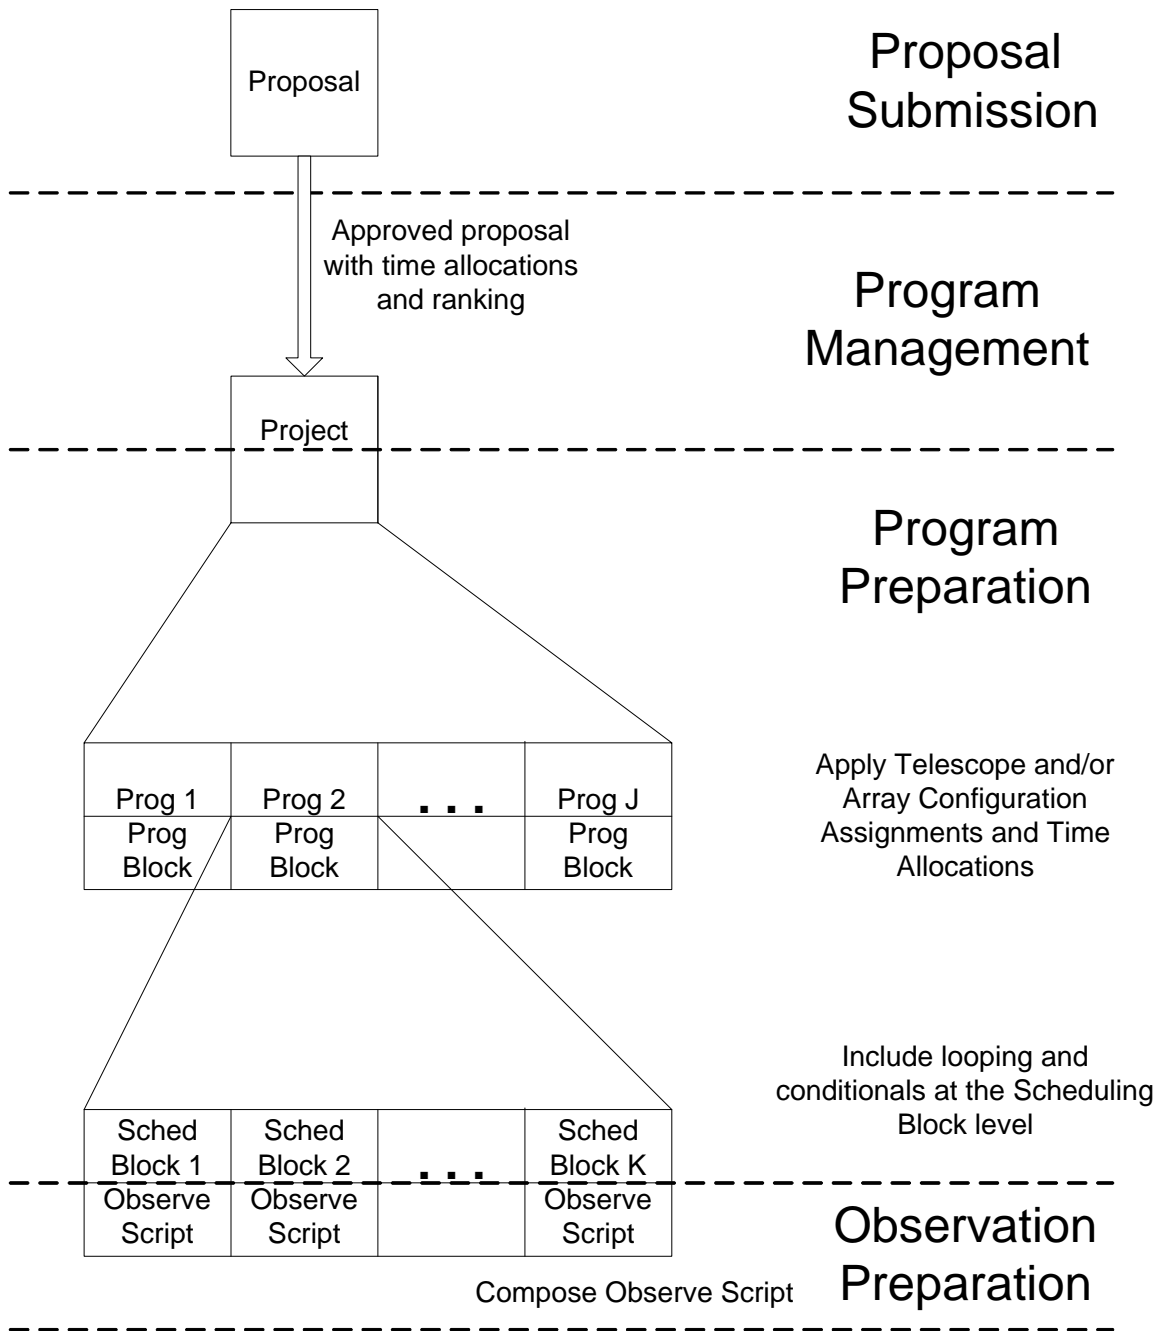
Proposal

Proposal Submission

Approved proposal with time allocations and ranking

Program Management

Project

Program Preparation

| Prog 1 | Prog 2 | . . . | Prog J |
|---|---|---|---|
| Prog Block | Prog Block | | Prog Block |

Apply Telescope and/or Array Configuration Assignments and Time Allocations

Include looping and conditionals at the Scheduling Block level

| Sched Block 1 | Sched Block 2 | . . . | Sched Block K |
|---|---|---|---|
| Observe Script | Observe Script | | Observe Script |

Observation Preparation

Compose Observe Script